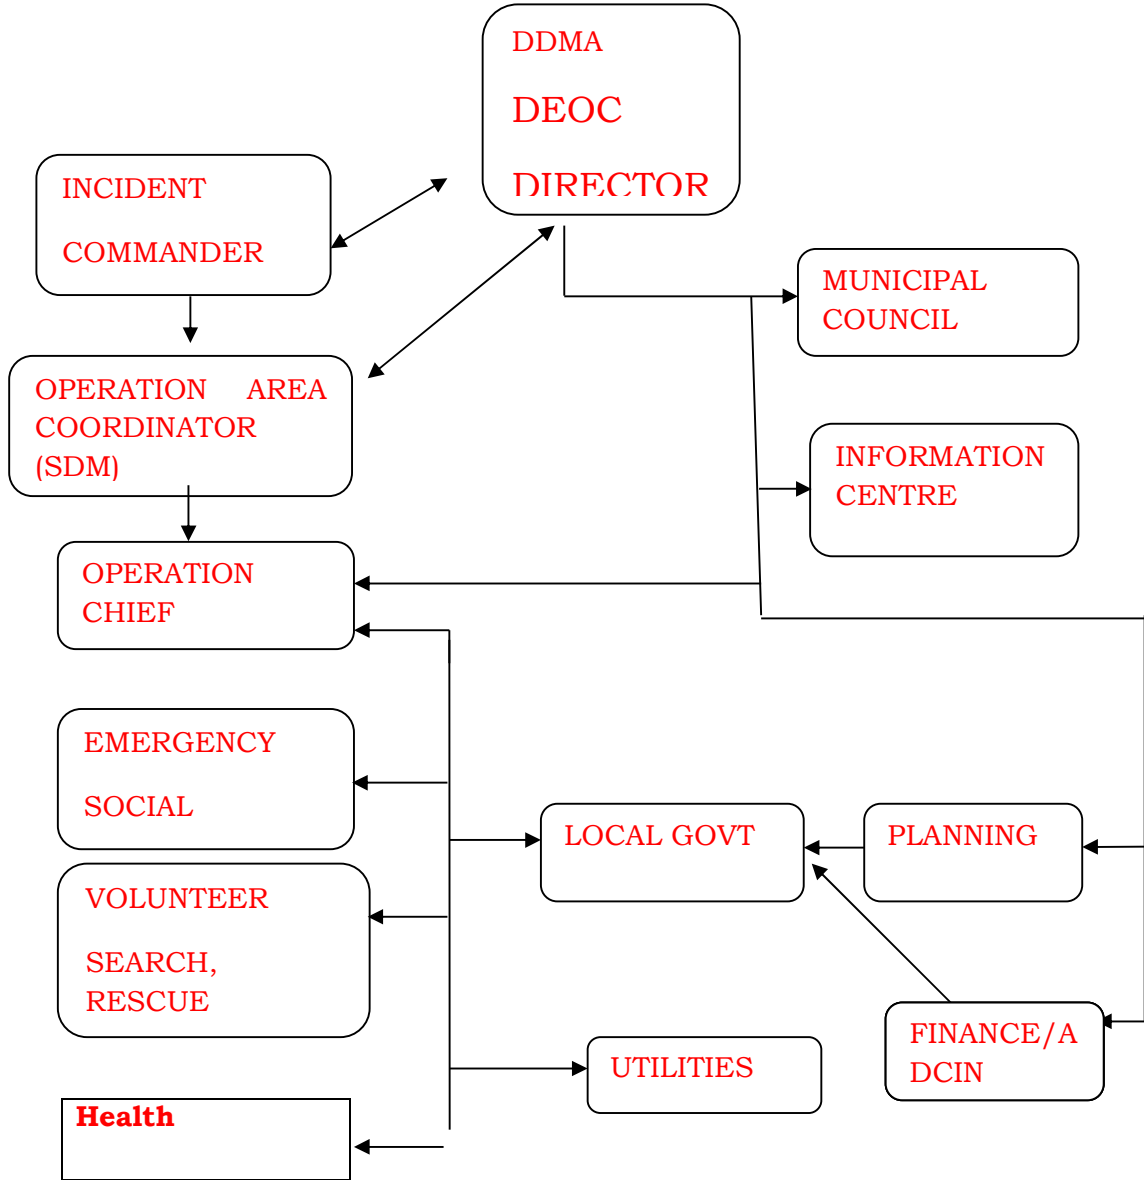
DDMA

DEOC

DIRECTOR

INCIDENT

COMMANDER

MUNICIPAL COUNCIL

OPERATION AREA COORDINATOR (SDM)

INFORMATION CENTRE

OPERATION CHIEF

EMERGENCY

SOCIAL

LOCAL GOVT

PLANNING

VOLUNTEER

SEARCH, RESCUE

FINANCE/A DCIN

UTILITIES

Health